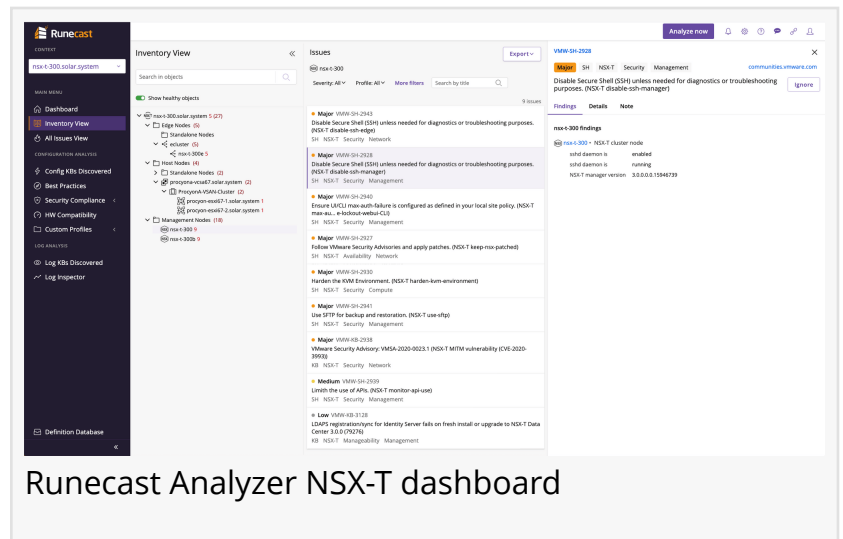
Runecast

CONTEXT

nsx-t-300.solar.system

MAIN MENU

Dashboard
Inventory View
All Issues View

CONFIGURATION ANALYSIS

Config KBs Discovered
Best Practices
Security Compliance
HW Compatibility
Custom Profiles

LOG ANALYSIS

Log KBs Discovered
Log Inspector

Definition Database

Inventory View

Search in objects

Show healthy objects

nsx-t-300.solar.system 5 (27)
Edge Nodes (5)
Standalone Nodes
ecluster (5)
nsx-t-300e 5
Host Nodes (4)
Standalone Nodes (2)
procyona-vcsa67.solar.system (2)
ProcyonA-VSAN-Cluster (2)
procyon-esxi67-1.solar.system 1
procyon-esxi67-2.solar.system 1
Management Nodes (18)
nsx-t-300 9
nsx-t-300b 9

Issues

Export

nsx-t-300

Severity: All  Profile: All  More filters  Search by title

9 issues

Major VMW-SH-2943
Disable Secure Shell (SSH) unless needed for diagnostics or troubleshooting purposes. (NSX-T disable-ssh-edge)
SH NSX-T Security Network

Major VMW-SH-2928
Disable Secure Shell (SSH) unless needed for diagnostics or troubleshooting purposes. (NSX-T disable-ssh-manager)
SH NSX-T Security Management

Major VMW-SH-2940
Ensure UI/CLI max-auth-failure is configured as defined in your local site policy. (NSX-T max-au... e-lockout-webui-CLI)
SH NSX-T Security Management

Major VMW-SH-2927
Follow VMware Security Advisories and apply patches. (NSX-T keep-nsx-patched)
SH NSX-T Availability Network

Major VMW-SH-2930
Harden the KVM Environment. (NSX-T harden-kvm-environment)
SH NSX-T Security Compute

Major VMW-SH-2941
Use SFTP for backup and restoration. (NSX-T use-sftp)
SH NSX-T Security Management

Major VMW-KB-2938
VMware Security Advisory: VMSA-2020-0023.1 (NSX-T MITM vulnerability (CVE-2020-3993))
KB NSX-T Security Network

Medium VMW-SH-2939
Limith the use of APIs. (NSX-T monitor-api-use)
SH NSX-T Security Management

Low VMW-KB-3128
LDAPS registration/sync for Identity Server fails on fresh install or upgrade to NSX-T Data Center 3.0.0 (79276)
KB NSX-T Manageability Management

Analyze now

VMW-SH-2928

Major SH NSX-T Security Management communities.vmware.com

Disable Secure Shell (SSH) unless needed for diagnostics or troubleshooting purposes. (NSX-T disable-ssh-manager)

Ignore

Findings Details Note

nsx-t-300 findings

nsx-t-300 • NSX-T cluster node
sshd daemon is enabled
sshd daemon is running
NSX-T manager version 3.0.0.0.15946739

Runecast Analyzer NSX-T dashboard